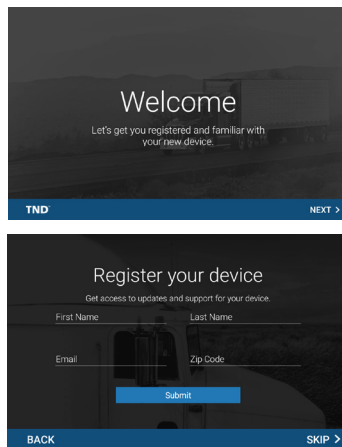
Welcome

Let's get you registered and familiar with your new device.

TND

NEXT >

Register your device

Get access to updates and support for your device.

First Name

Last Name

Email

Zip Code

Submit

BACK

SKIP >